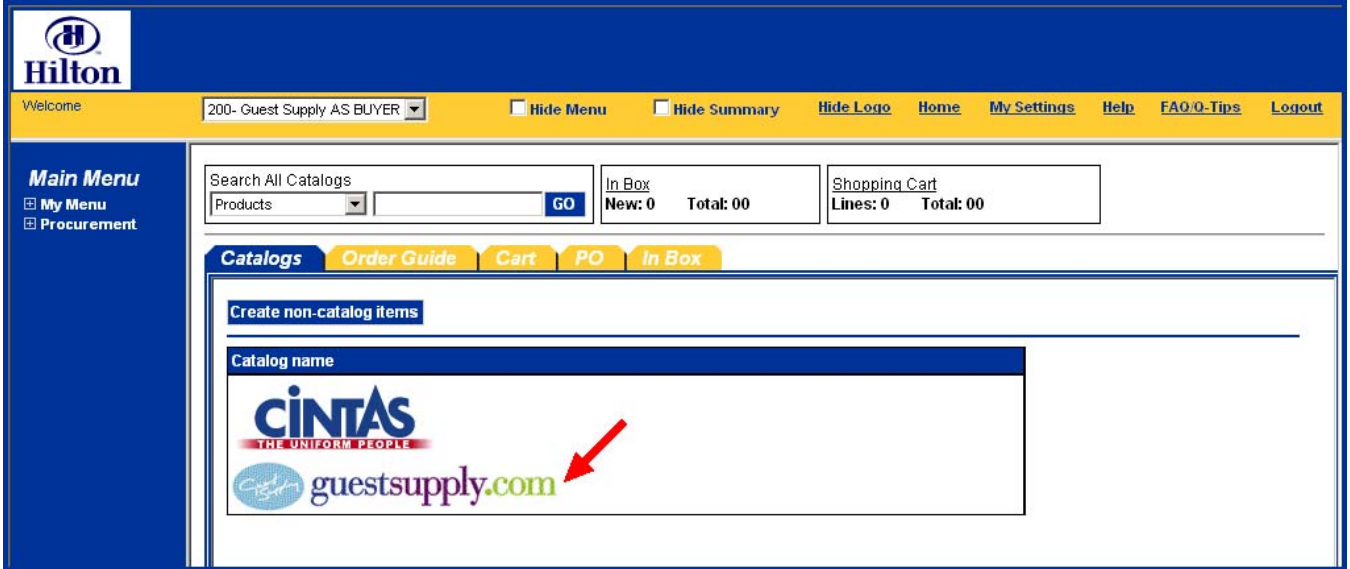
Hilton

Welcome

200- Guest Supply AS BUYER

Hide Menu

Hide Summary

Hide Logo

Home

My Settings

Help

FAQ/Q-Tips

Logout

Main Menu

My Menu

Procurement

Search All Catalogs

Products

GO

In Box

New: 0 Total: 00

Shopping Cart

Lines: 0 Total: 00

Catalogs

Order Guide

Cart

PO

In Box

Create non-catalog items

Catalog name

CINTAS

THE UNIFORM PEOPLE

guestsupply.com